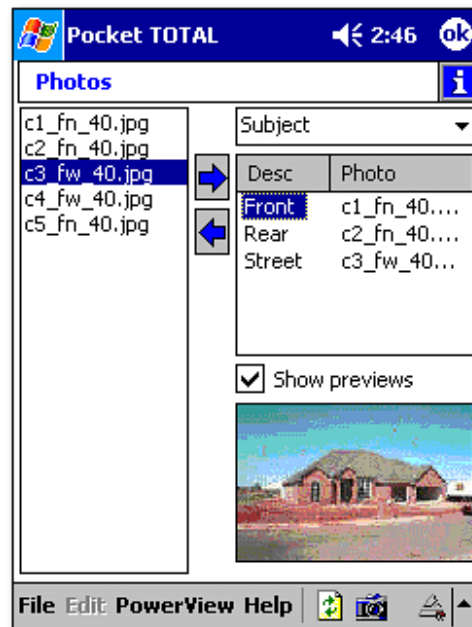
Pocket TOTAL 2:46 ok

Photos

c1_fn_40.jpg
c2_fn_40.jpg
c3_fw_40.jpg
c4_fw_40.jpg
c5_fn_40.jpg

Subject

| Desc | Photo |
|---|---|
| Front | c1_fn_40.... |
| Rear | c2_fn_40.... |
| Street | c3_fw_40... |

Show previews

File Edit PowerView Help